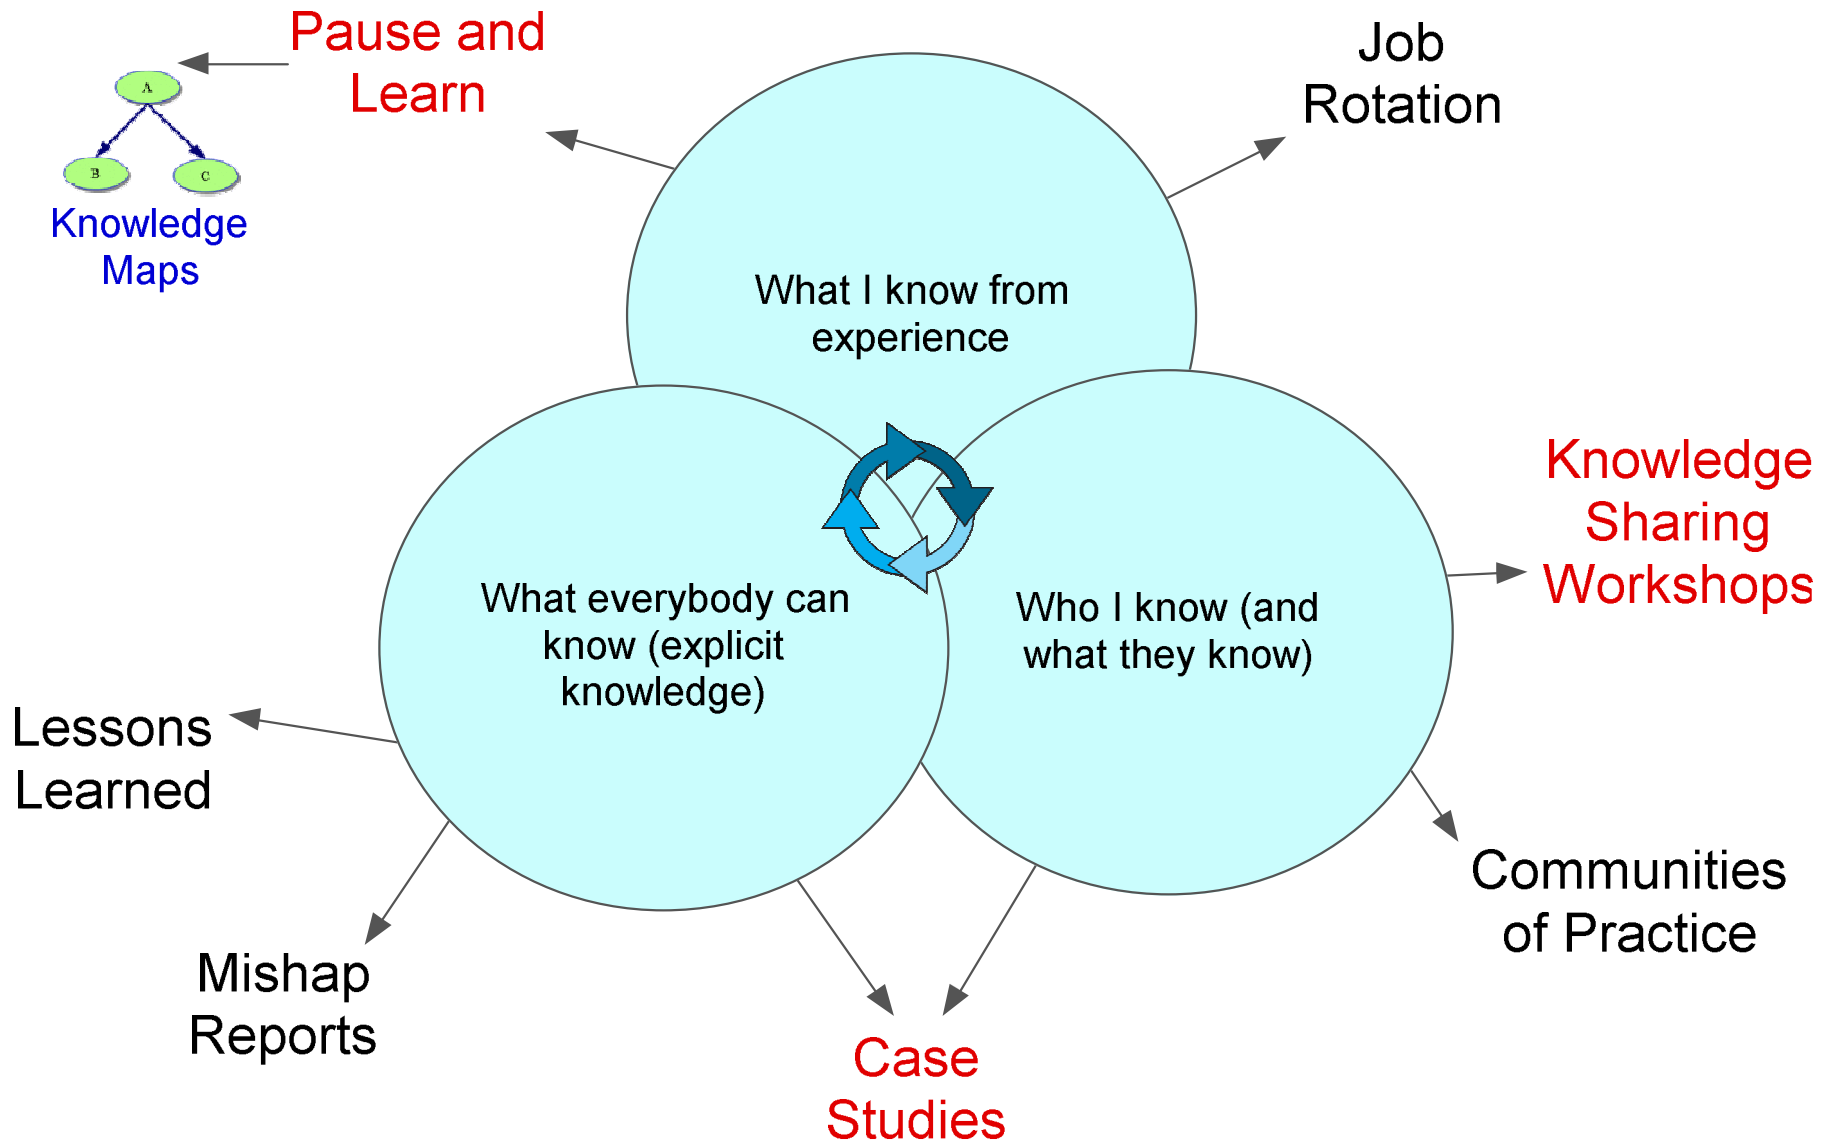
Pause and Learn

A

B

C

Knowledge Maps

Job Rotation

What I know from experience

Knowledge Sharing Workshops

What everybody can know (explicit knowledge)

Who I know (and what they know)

Lessons Learned

Communities of Practice

Mishap Reports

Case Studies